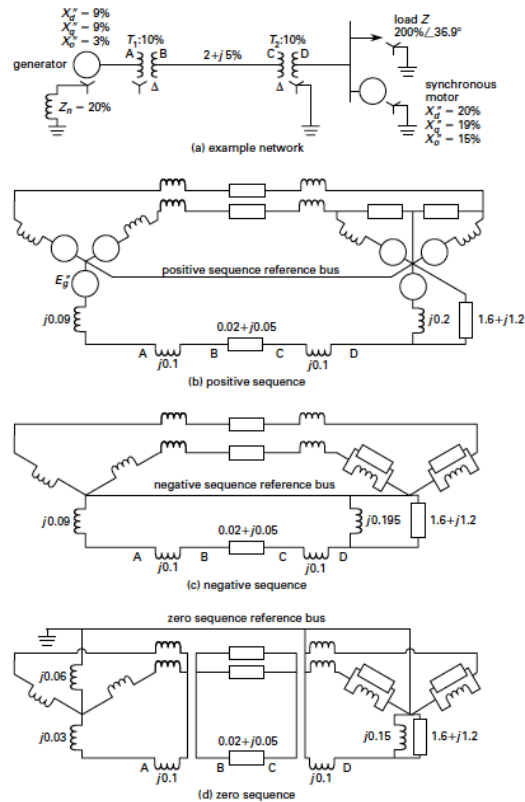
$X_d'' = 9\%$
$X_q'' = 9\%$
$X_o'' = 3\%$

generator

$Z_n = 20\%$

$T_1$:10%
A B
Δ

2+$j$5%

$T_2$:10%
C D
Δ

load $Z$
200%$\angle$36.9°

synchronous motor
$X_d'' = 20\%$
$X_q'' = 19\%$
$X_o'' = 15\%$

(a) example network

$E_g''$
positive sequence reference bus
$j$0.09
0.02+$j$0.05
$j$0.2
1.6+$j$1.2
A $j$0.1 B C $j$0.1 D
(b) positive sequence

negative sequence reference bus
$j$0.09
0.02+$j$0.05
$j$0.195
1.6+$j$1.2
A $j$0.1 B C $j$0.1 D
(c) negative sequence

zero sequence reference bus
$j$0.06
$j$0.03
0.02+$j$0.05
$j$0.15
1.6+$j$1.2
A $j$0.1 B C $j$0.1 D
(d) zero sequence